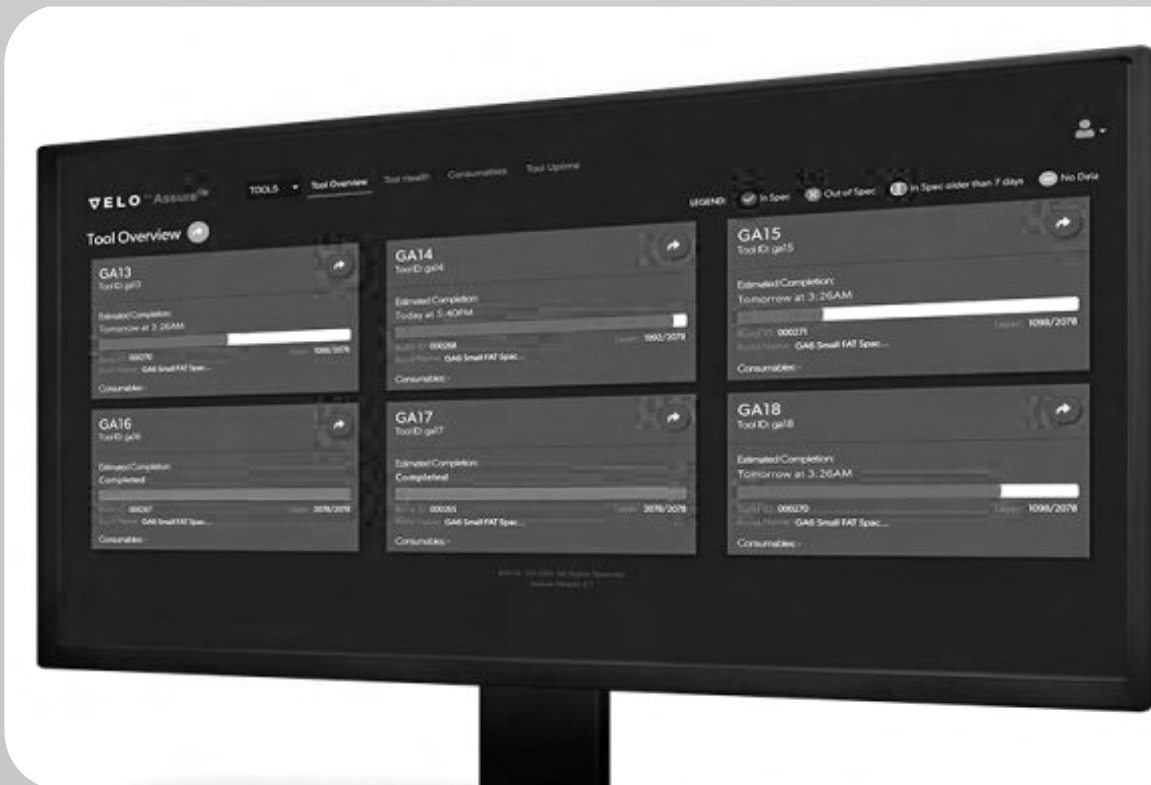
VELO³D Assure™

TOOLS ▾ Tool Overview Tool Health Consumables Tool Uptime

LEGEND: In Spec Out of Spec In Spec older than 7 days No Data

Tool Overview

GA13
Tool ID: ga13
Estimated Completion:
Tomorrow at 3:26AM
Build ID: 000270 Layer: 1098/2078
Build Name: GA6 Small FAT Spec...
Consumables: -

GA14
Tool ID: ga14
Estimated Completion:
Today at 5:40PM
Build ID: 000268 Layer: 1992/2078
Build Name: GA6 Small FAT Spec...
Consumables: -

GA15
Tool ID: ga15
Estimated Completion:
Tomorrow at 3:26AM
Build ID: 000271 Layer: 1098/2078
Build Name: GA6 Small FAT Spec...
Consumables: -

GA16
Tool ID: ga16
Estimated Completion:
Completed
Build ID: 000267 Layer: 2078/2078
Build Name: GA6 Small FAT Spec...
Consumables: -

GA17
Tool ID: ga17
Estimated Completion:
Completed
Build ID: 000265 Layer: 2078/2078
Build Name: GA6 Small FAT Spec...
Consumables: -

GA18
Tool ID: ga18
Estimated Completion:
Tomorrow at 3:26AM
Build ID: 000270 Layer: 1098/2078
Build Name: GA6 Small FAT Spec...
Consumables: -

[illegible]